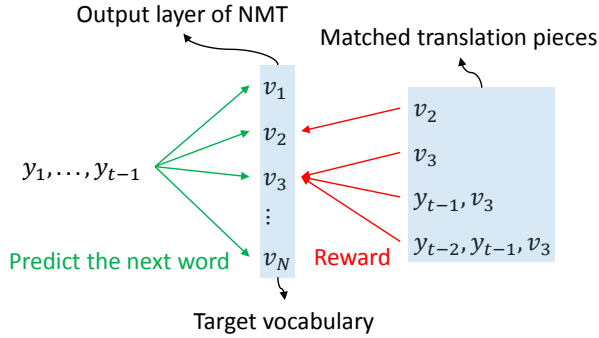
Output layer of NMT

Matched translation pieces

$y_1, \ldots, y_{t-1}$

$v_1$
$v_2$
$v_3$
$\vdots$
$v_N$

$v_2$
$v_3$
$y_{t-1}, v_3$
$y_{t-2}, y_{t-1}, v_3$

Predict the next word

Reward

Target vocabulary